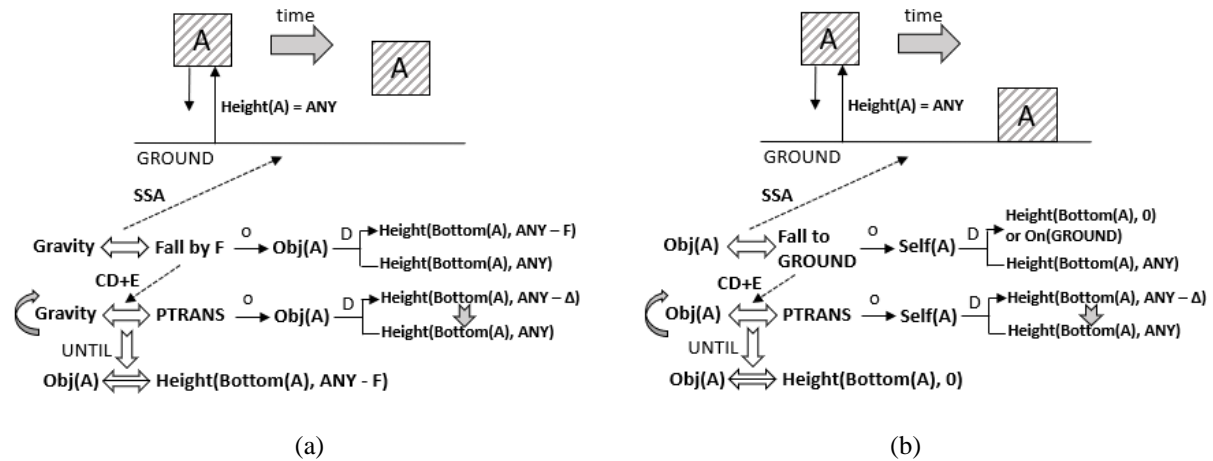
A
time
A
Height(A) = ANY
GROUND
SSA
Gravity Fall by F O Obj(A) D Height(Bottom(A), ANY – F)
Height(Bottom(A), ANY)
CD+E
Gravity PTRANS O Obj(A) D Height(Bottom(A), ANY – Δ)
Height(Bottom(A), ANY)
UNTIL
Obj(A) Height(Bottom(A), ANY - F)

(a)

A
time
A
Height(A) = ANY
GROUND
SSA
Obj(A) Fall to GROUND O Self(A) D Height(Bottom(A), 0) or On(GROUND)
Height(Bottom(A), ANY)
CD+E
Obj(A) PTRANS O Self(A) D Height(Bottom(A), ANY – Δ)
Height(Bottom(A), ANY)
UNTIL
Obj(A) Height(Bottom(A), 0)

(b)